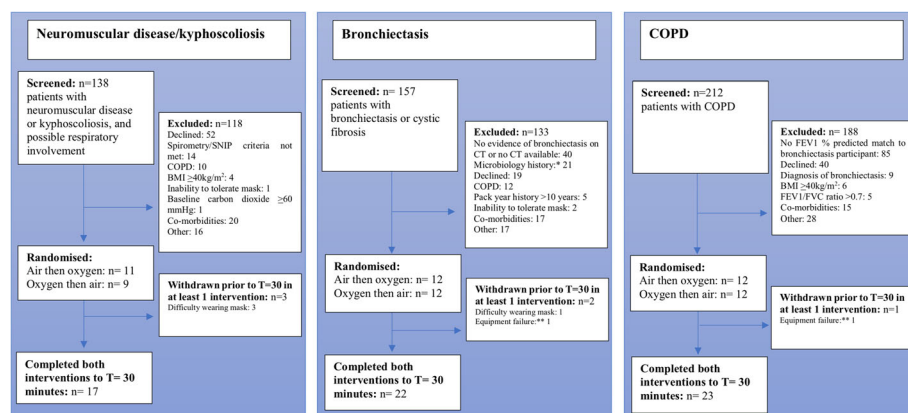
Neuromuscular disease/kyphoscoliosis

Screened: n=138 patients with neuromuscular disease or kyphoscoliosis, and possible respiratory involvement

Excluded: n=118
Declined: 52
Spirometry/SNIP criteria not met: 14
COPD: 10
BMI $\geq$40kg/m$^2$: 4
Inability to tolerate mask: 1
Baseline carbon dioxide $\geq$60 mmHg: 1
Co-morbidities: 20
Other: 16

Randomised:
Air then oxygen: n= 11
Oxygen then air: n= 9

Withdrawn prior to T=30 in at least 1 intervention: n=3
Difficulty wearing mask: 3

Completed both interventions to T= 30 minutes: n= 17

Bronchiectasis

Screened: n= 157 patients with bronchiectasis or cystic fibrosis

Excluded: n=133
No evidence of bronchiectasis on CT or no CT available: 40
Microbiology history:* 21
Declined: 19
COPD: 12
Pack year history >10 years: 5
Inability to tolerate mask: 2
Co-morbidities: 17
Other: 17

Randomised:
Air then oxygen: n= 12
Oxygen then air: n= 12

Withdrawn prior to T=30 in at least 1 intervention: n=2
Difficulty wearing mask: 1
Equipment failure:** 1

Completed both interventions to T= 30 minutes: n= 22

COPD

Screened: n=212 patients with COPD

Excluded: n= 188
No FEV1 % predicted match to bronchiectasis participant: 85
Declined: 40
Diagnosis of bronchiectasis: 9
BMI $\geq$40kg/m$^2$: 6
FEV1/FVC ratio >0.7: 5
Co-morbidities: 15
Other: 28

Randomised:
Air then oxygen: n= 12
Oxygen then air: n= 12

Withdrawn prior to T=30 in at least 1 intervention: n=1
Equipment failure:** 1

Completed both interventions to T= 30 minutes: n= 23